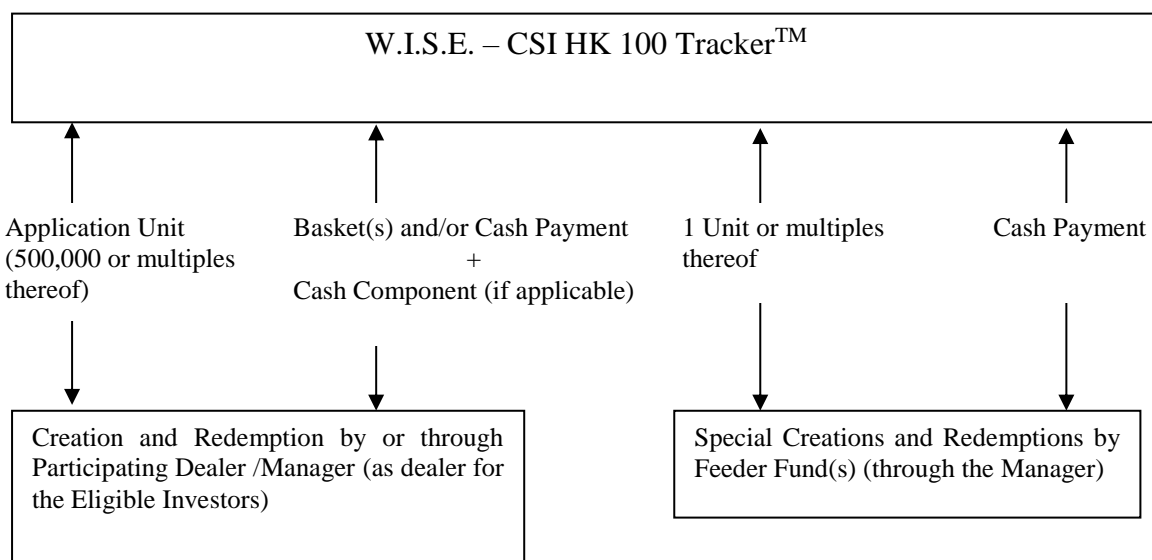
W.I.S.E. – CSI HK 100 Tracker$^{TM}$

Application Unit (500,000 or multiples thereof)

Basket(s) and/or Cash Payment + Cash Component (if applicable)

1 Unit or multiples thereof

Cash Payment

Creation and Redemption by or through Participating Dealer /Manager (as dealer for the Eligible Investors)

Special Creations and Redemptions by Feeder Fund(s) (through the Manager)